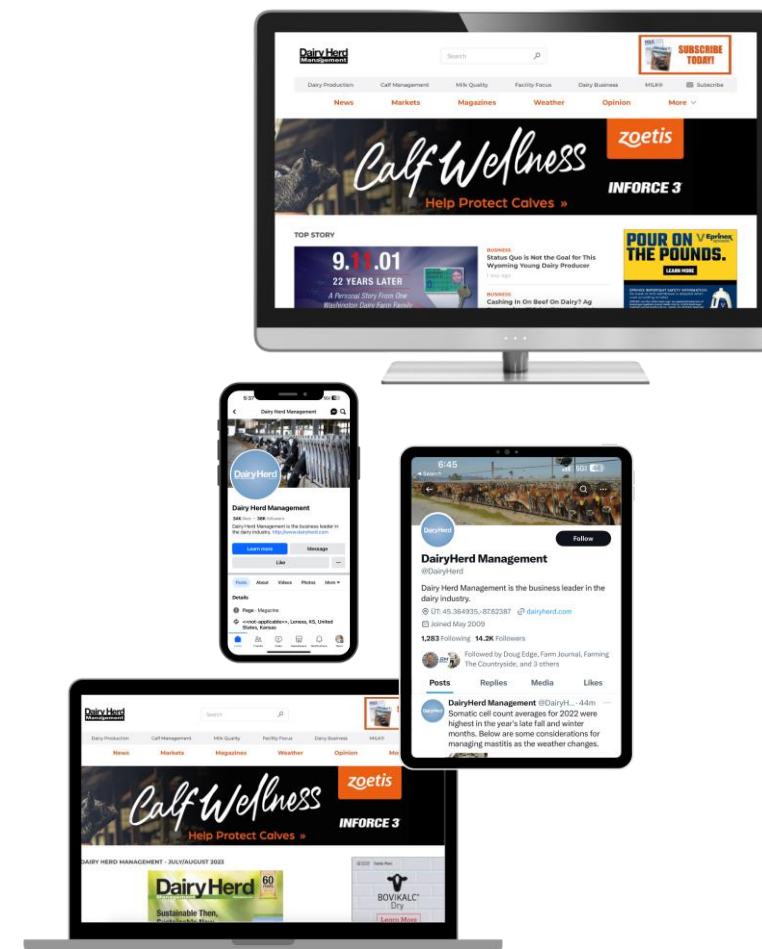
Dairy Herd Management

Search

SUBSCRIBE TODAY!

Dairy Production Calf Management Milk Quality Facility Focus Dairy Business MILK® Subscribe

News Markets Magazines Weather Opinion More

Calf Wellness

Help Protect Calves »

zoetis

INFORCE 3

TOP STORY

9.11.01

22 YEARS LATER

A Personal Story From One Washington Dairy Farm Family

BUSINESS

Status Quo is Not the Goal for This Wyoming Young Dairy Producer

1 day ago

BUSINESS

Cashing In On Beef On Dairy? Ag

POUR ON THE POUNDS.

Eprinex

LEARN MORE

5:37

Dairy Herd Management

DairyHerd

Dairy Herd Management

34K likes • 38K followers

Dairy Herd Management is the business leader in the dairy industry. http://www.dairyherd.com

Learn more

Message

Like

Posts About Videos Photos More

Details

Page · Magazine

<<not-applicable>>, Lenexa, KS, United States, Kansas

6:45

Search

DairyHerd

Follow

DairyHerd Management

@DairyHerd

Dairy Herd Management is the business leader in the dairy industry.

LT: 45.364935,-87.62387 dairyherd.com

Joined May 2009

1,283 Following 14.2K Followers

Followed by Doug Edge, Farm Journal, Farming The Countryside, and 3 others

Posts Replies Media Likes

DairyHerd Management @DairyH... · 44m

Somatic cell count averages for 2022 were highest in the year's late fall and winter months. Below are some considerations for managing mastitis as the weather changes.

Dairy Herd Management

Search

Dairy Production Calf Management Milk Quality Facility Focus Dairy Business MILK®

News Markets Magazines Weather Opinion Mo

Calf Wellness

Help Protect Calves »

zoetis

INFORCE 3

DAIRY HERD MANAGEMENT - JULY/AUGUST 2023

DairyHerd

60

Sustainable Then, Sustainable Now

BOVIKALC Dry

Learn More